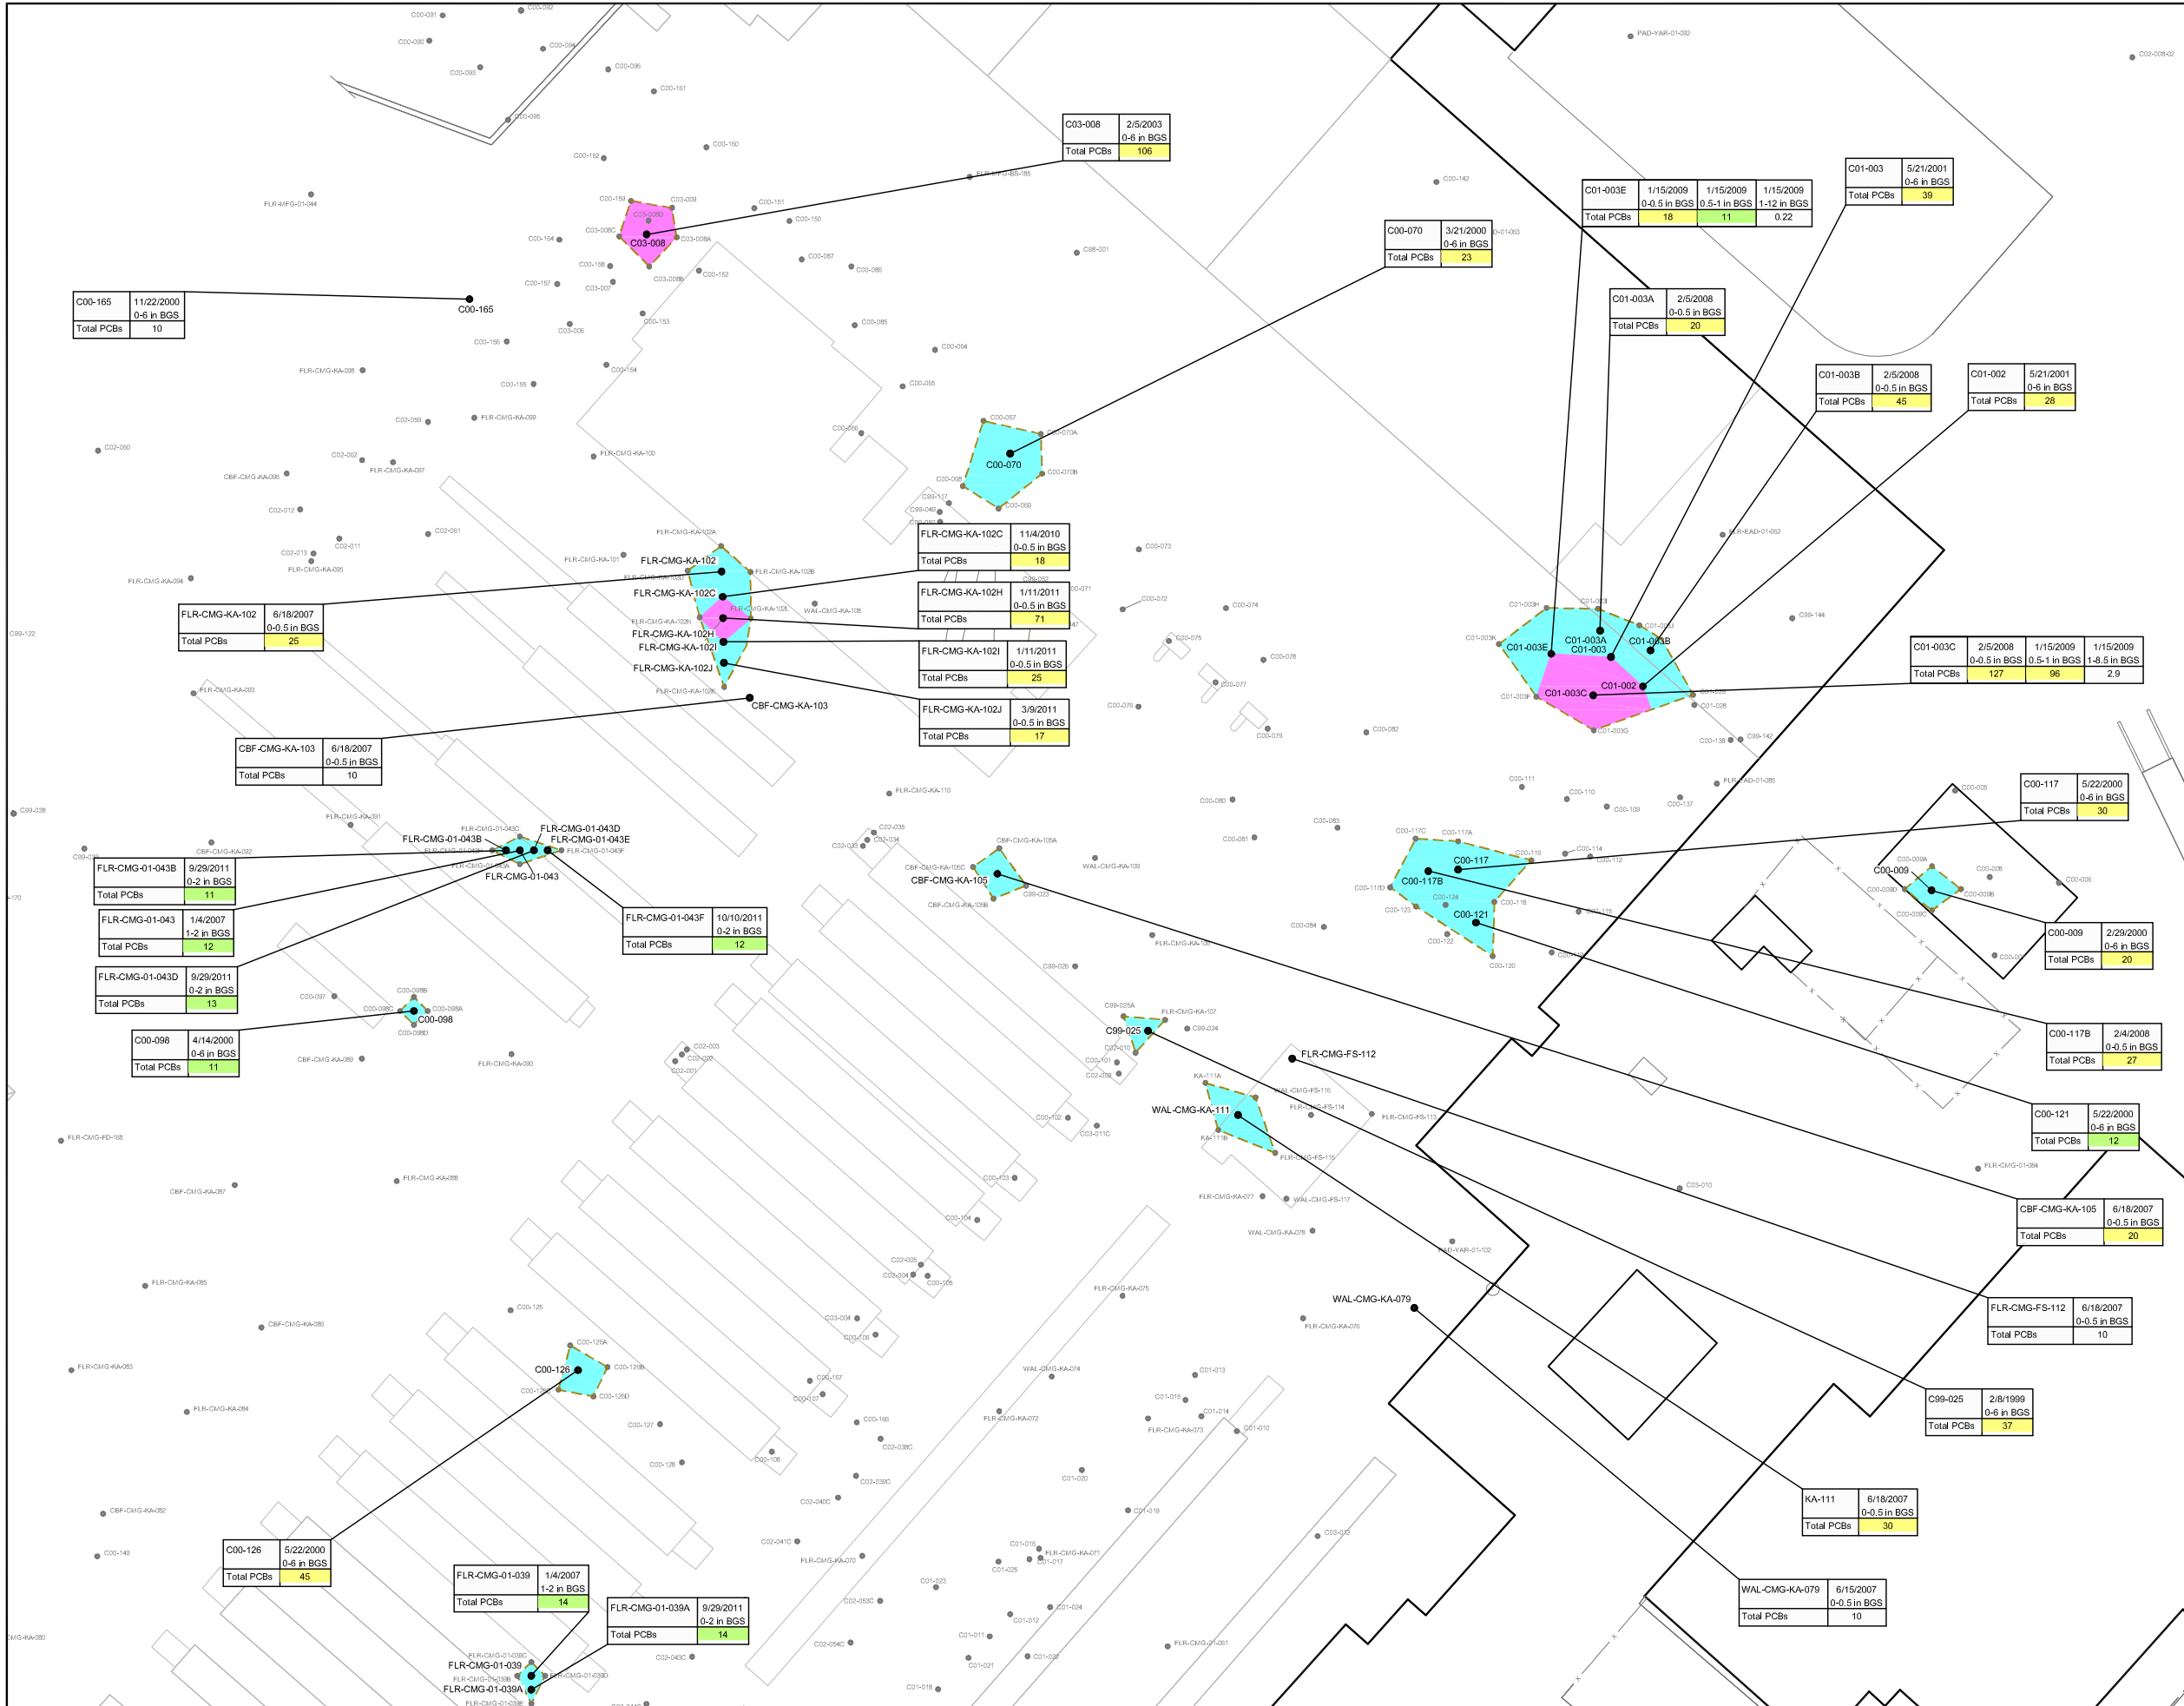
| C03-008 | 2/5/2003 0-6 in BGS |
|---|---|
| Total PCBs | 106 |

| C00-165 | 11/22/2000 0-6 in BGS |
|---|---|
| Total PCBs | 10 |

| C00-070 | 3/21/2000 0-6 in BGS |
|---|---|
| Total PCBs | 23 |

| C01-003E | 1/15/2009 0-0.5 in BGS | 1/15/2009 0.5-1 in BGS | 1/15/2009 1-12 in BGS |
|---|---|---|---|
| Total PCBs | 18 | 11 | 0.22 |

| C01-003 | 5/21/2001 0-6 in BGS |
|---|---|
| Total PCBs | 39 |

| C01-003A | 2/5/2008 0-0.5 in BGS |
|---|---|
| Total PCBs | 20 |

| C01-003B | 2/5/2008 0-0.5 in BGS |
|---|---|
| Total PCBs | 45 |

| C01-002 | 5/21/2001 0-6 in BGS |
|---|---|
| Total PCBs | 28 |

| FLR-CMG-KA-102C | 11/4/2010 0-0.5 in BGS |
|---|---|
| Total PCBs | 18 |

| FLR-CMG-KA-102H | 1/11/2011 0-0.5 in BGS |
|---|---|
| Total PCBs | 71 |

| FLR-CMG-KA-102 | 6/18/2007 0-0.5 in BGS |
|---|---|
| Total PCBs | 25 |

| FLR-CMG-KA-102I | 1/11/2011 0-0.5 in BGS |
|---|---|
| Total PCBs | 25 |

| FLR-CMG-KA-102J | 3/9/2011 0-0.5 in BGS |
|---|---|
| Total PCBs | 17 |

| C01-003C | 2/5/2008 0-0.5 in BGS | 1/15/2009 0.5-1 in BGS | 1/15/2009 1-8.5 in BGS |
|---|---|---|---|
| Total PCBs | 127 | 96 | 2.9 |

| CBF-CMG-KA-103 | 6/18/2007 0-0.5 in BGS |
|---|---|
| Total PCBs | 10 |

| C00-117 | 5/22/2000 0-6 in BGS |
|---|---|
| Total PCBs | 30 |

| FLR-CMG-01-043B | 9/29/2011 0-2 in BGS |
|---|---|
| Total PCBs | 11 |

| FLR-CMG-01-043 | 1/4/2007 1-2 in BGS |
|---|---|
| Total PCBs | 12 |

| FLR-CMG-01-043F | 10/10/2011 0-2 in BGS |
|---|---|
| Total PCBs | 12 |

| C00-009 | 2/29/2000 0-6 in BGS |
|---|---|
| Total PCBs | 20 |

| FLR-CMG-01-043D | 9/29/2011 0-2 in BGS |
|---|---|
| Total PCBs | 13 |

| C00-098 | 4/14/2000 0-6 in BGS |
|---|---|
| Total PCBs | 11 |

| C00-117B | 2/4/2008 0-0.5 in BGS |
|---|---|
| Total PCBs | 27 |

| C00-121 | 5/22/2000 0-6 in BGS |
|---|---|
| Total PCBs | 12 |

| CBF-CMG-KA-105 | 6/18/2007 0-0.5 in BGS |
|---|---|
| Total PCBs | 20 |

| FLR-CMG-FS-112 | 6/18/2007 0-0.5 in BGS |
|---|---|
| Total PCBs | 10 |

| C99-025 | 2/8/1999 0-6 in BGS |
|---|---|
| Total PCBs | 37 |

| KA-111 | 6/18/2007 0-0.5 in BGS |
|---|---|
| Total PCBs | 30 |

| C00-126 | 5/22/2000 0-6 in BGS |
|---|---|
| Total PCBs | 45 |

| FLR-CMG-01-039 | 1/4/2007 1-2 in BGS |
|---|---|
| Total PCBs | 14 |

| FLR-CMG-01-039A | 9/29/2011 0-2 in BGS |
|---|---|
| Total PCBs | 14 |

| WAL-CMG-KA-079 | 6/15/2007 0-0.5 in BGS |
|---|---|
| Total PCBs | 10 |

C03-008 C00-165 C00-070 FLR-CMG-KA-102 FLR-CMG-KA-102C FLR-CMG-KA-102H FLR-CMG-KA-102I FLR-CMG-KA-102J CBF-CMG-KA-103 C01-003E C01-003A C01-003 C01-003B C01-002 C01-003C FLR-CMG-01-043D FLR-CMG-01-043E FLR-CMG-01-043B FLR-CMG-01-043 C00-117 C00-117B C00-121 C00-009 CBF-CMG-KA-105 C00-098 C99-025 FLR-CMG-FS-112 WAL-CMG-KA-111 WAL-CMG-KA-079 C00-126 FLR-CMG-01-039 FLR-CMG-01-039A